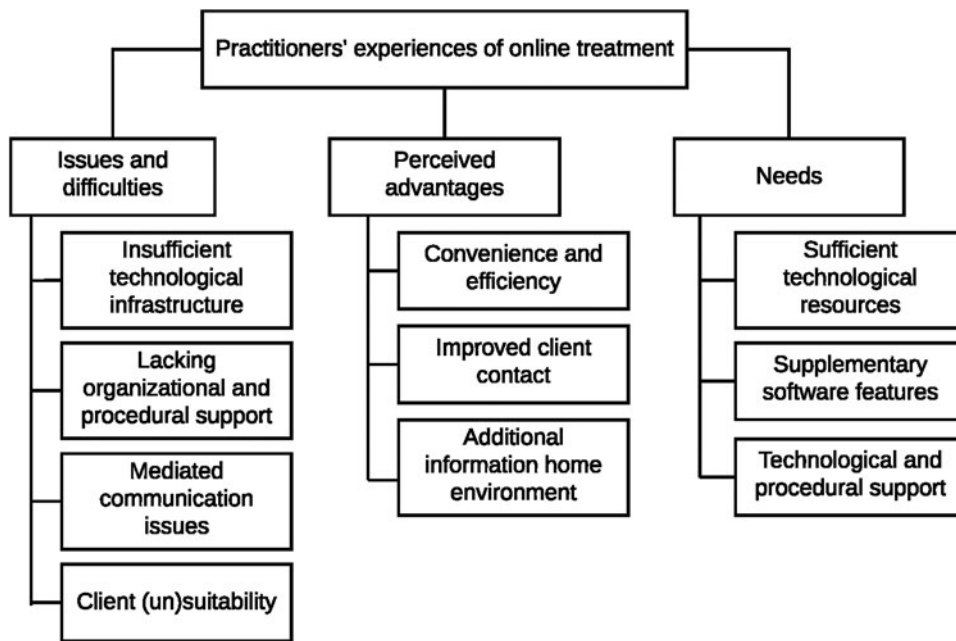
Practitioners' experiences of online treatment

Issues and difficulties

Insufficient technological infrastructure

Lacking organizational and procedural support

Mediated communication issues

Client (un)suitability

Perceived advantages

Convenience and efficiency

Improved client contact

Additional information home environment

Needs

Sufficient technological resources

Supplementary software features

Technological and procedural support